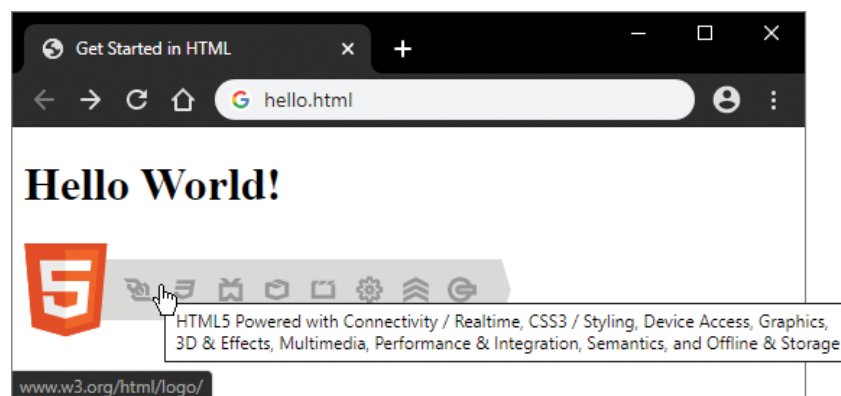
Get Started in HTML

hello.html

Hello World!

5

HTML5 Powered with Connectivity / Realtime, CSS3 / Styling, Device Access, Graphics, 3D & Effects, Multimedia, Performance & Integration, Semantics, and Offline & Storage

www.w3.org/html/logo/